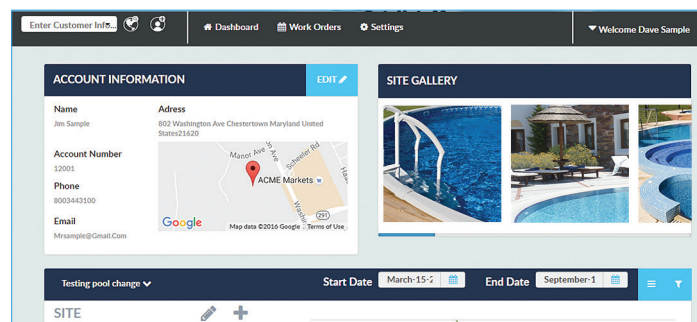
Enter Customer Info...

Dashboard Work Orders Settings

Welcome Dave Sample

ACCOUNT INFORMATION

EDIT

Name
Jim Sample

Adress
802 Washington Ave Chestertown Maryland Unted States21620

Account Number
12001

Phone
8003443100

Email
Mrsample@Gmail.Com

Manor Ave
Scheeler Rd
ACME Markets
Washington
291
Google
Map data ©2016 Google Terms of Use

SITE GALLERY

Testing pool change

Start Date March-15-2

End Date September-1

SITE